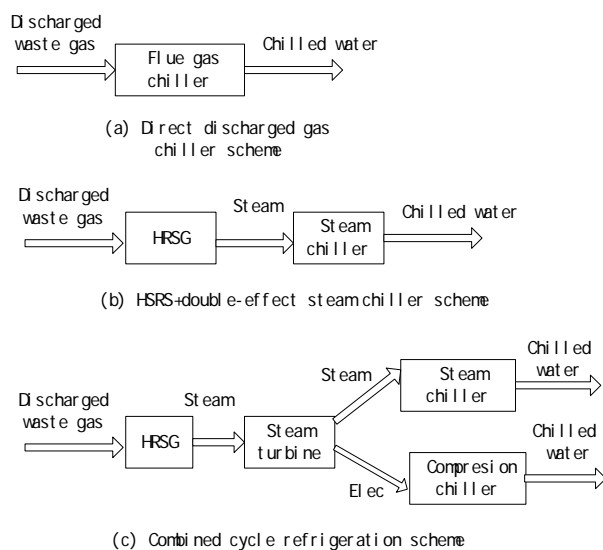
Discharged waste gas

Flue gas chiller

Chilled water

(a) Direct discharged gas chiller scheme

Discharged waste gas

HRSG

Steam

Steam chiller

Chilled water

(b) HSRS+double-effect steam chiller scheme

Discharged waste gas

HRSG

Steam

Steam turbine

Steam

Steam chiller

Chilled water

Elec

Compresion chiller

Chilled water

(c) Combined cycle refrigeration scheme